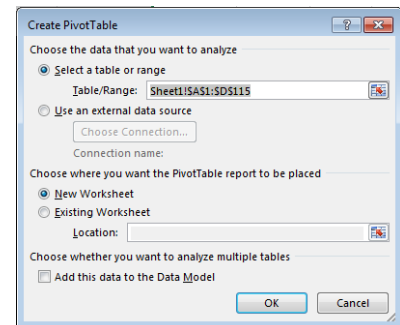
Create PivotTable

?

Choose the data that you want to analyze

Select a table or range

Table/Range: Sheet1!$A$1:$D$115

Use an external data source

Choose Connection...

Connection name:

Choose where you want the PivotTable report to be placed

New Worksheet

Existing Worksheet

Location:

Choose whether you want to analyze multiple tables

Add this data to the Data Model

OK

Cancel